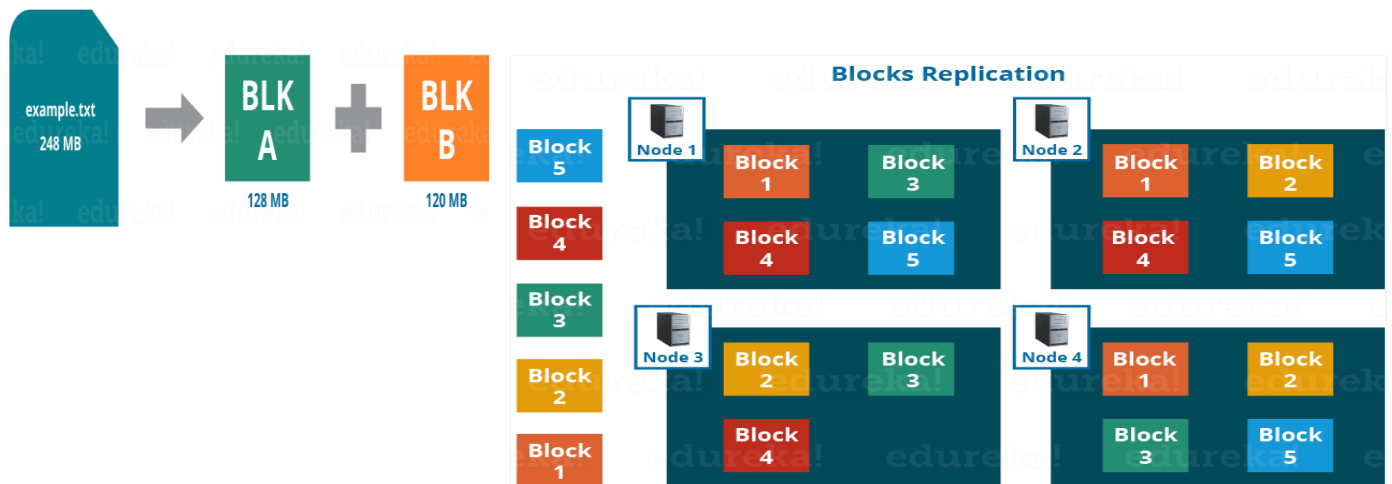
example.txt
248 MB

BLK A
128 MB

BLK B
120 MB

Blocks Replication

Block 5
Block 4
Block 3
Block 2
Block 1

Node 1
Block 1
Block 3
Block 4
Block 5

Node 2
Block 1
Block 2
Block 4
Block 5

Node 3
Block 2
Block 3
Block 4

Node 4
Block 1
Block 2
Block 3
Block 5

edureka!